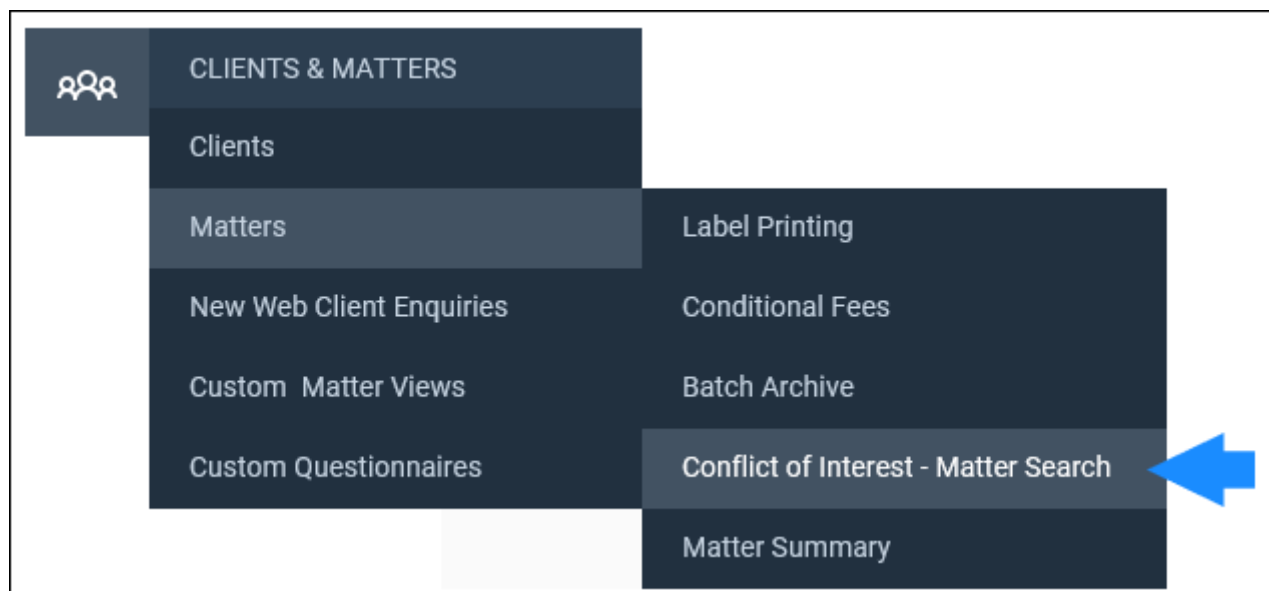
CLIENTS & MATTERS

Clients

Matters

New Web Client Enquiries

Custom  Matter Views

Custom Questionnaires

Label Printing

Conditional Fees

Batch Archive

Conflict of Interest - Matter Search

Matter Summary